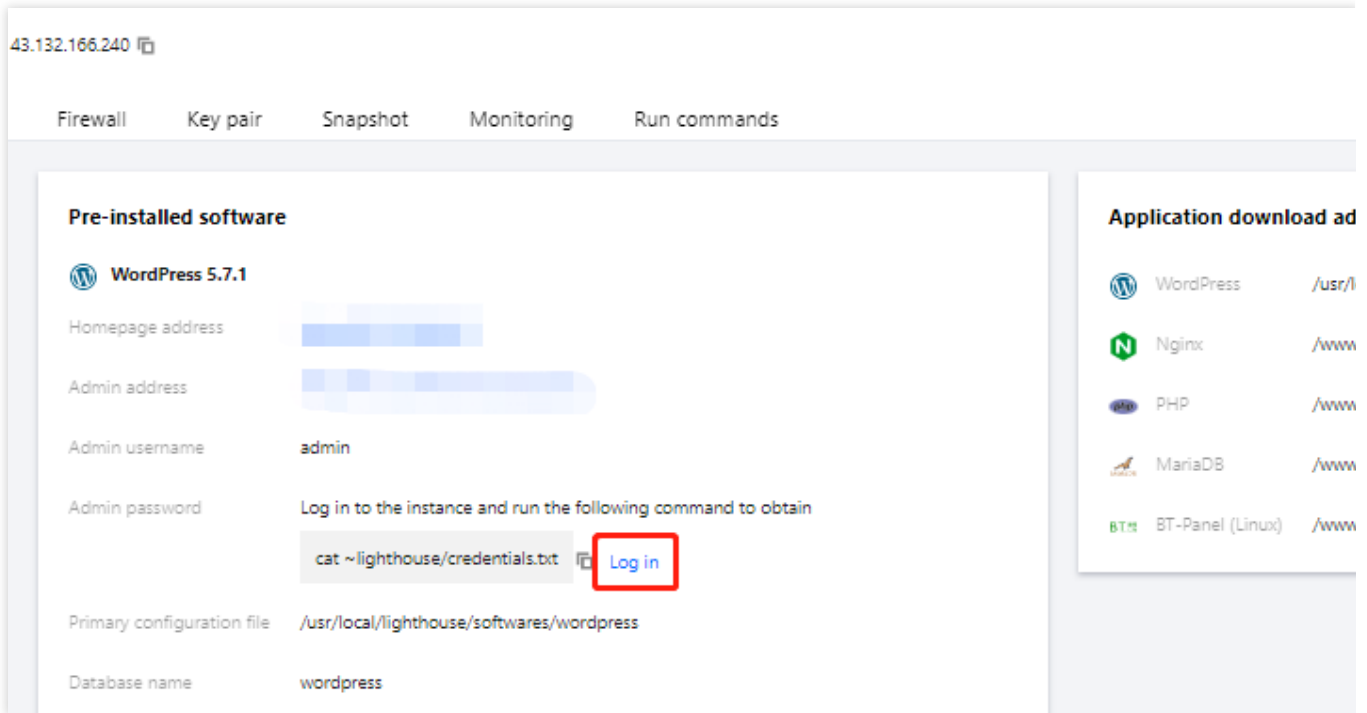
43.132.166.240

Firewall Key pair Snapshot Monitoring Run commands

Pre-installed software

WordPress 5.7.1

Homepage address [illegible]

Admin address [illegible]

Admin username admin

Admin password Log in to the instance and run the following command to obtain

cat ~lighthouse/credentials.txt Log in

Primary configuration file /usr/local/lighthouse/softwares/wordpress

Database name wordpress

Application download ad

WordPress /usr/l

Nginx /www

PHP /www

MariaDB /www

BT-Panel (Linux) /www